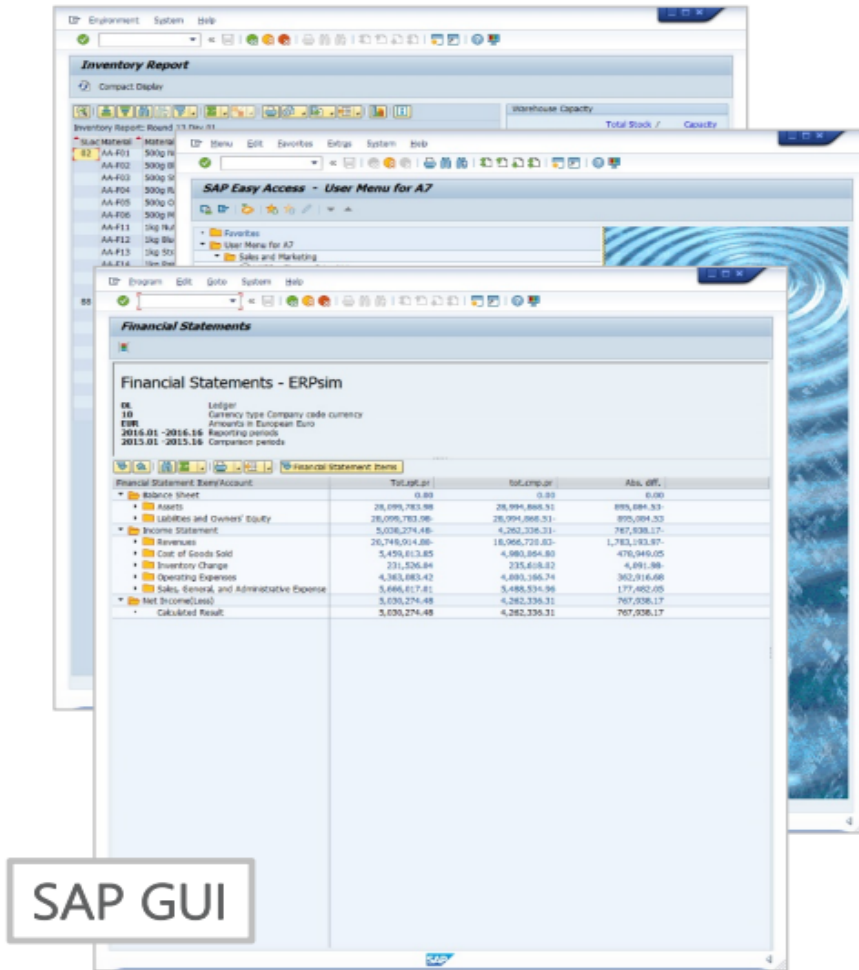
Environment System Help

Inventory Report

Compact Display

Inventory Report: Round 13 Day 01

Warehouse Capacity

Total Stock / Capacity

SLoc Material Material

02 AA-F01 500g N

AA-F02 500g B

AA-F03 500g S

AA-F04 500g R

AA-F05 500g O

AA-F06 500g M

AA-F11 1kg Nu

AA-F12 1kg Blu

AA-F13 1kg Str

AA-F14 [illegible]

88

Menu Edit Favorites Extras System Help

SAP Easy Access - User Menu for A7

Favorites

User Menu for A7

Sales and Marketing

Program Edit Goto System Help

Financial Statements

Financial Statements - ERPsim

0L Ledger
10 Currency type Company code currency
EUR Amounts in European Euro
2016.01 -2016.16 Reporting periods
2015.01 -2015.16 Comparison periods

Financial Statement Items

| Financial Statement Item/Account | Tot.rpt.pr | Tot.cmp.pr | Abs. diff. |
|---|---|---|---|
| Balance Sheet | 0.00 | 0.00 | 0.00 |
| Assets | 28,099,783.98 | 28,994,868.51 | 895,084.53- |
| Liabilities and Owners' Equity | 28,099,783.98- | 28,994,868.51- | 895,084.53 |
| Income Statement | 5,030,274.48- | 4,262,336.31- | 767,938.17- |
| Revenues | 20,749,914.80- | 18,966,720.83- | 1,783,193.97- |
| Cost of Goods Sold | 5,459,813.85 | 4,980,864.80 | 478,949.05 |
| Inventory Change | 231,526.84 | 235,618.82 | 4,091.98- |
| Operating Expenses | 4,363,083.42 | 4,000,166.74 | 362,916.68 |
| Sales, General, and Administrative Expense | 5,666,017.81 | 5,488,534.96 | 177,482.85 |
| Net Income(Loss) | 5,030,274.48 | 4,262,336.31 | 767,938.17 |
| Calculated Result | 5,030,274.48 | 4,262,336.31 | 767,938.17 |

SAP

SAP GUI